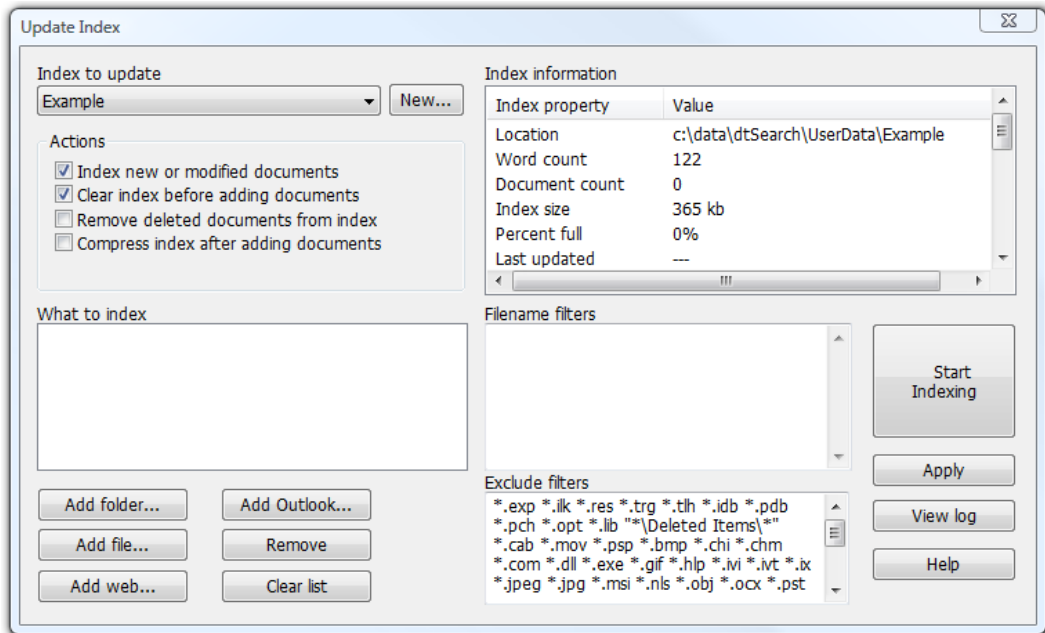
Update Index

Index to update

Example

New...

Actions

Index new or modified documents
Clear index before adding documents
Remove deleted documents from index
Compress index after adding documents

Index information

| Index property | Value |
|---|---|
| Location | c:\data\dtSearch\UserData\Example |
| Word count | 122 |
| Document count | 0 |
| Index size | 365 kb |
| Percent full | 0% |
| Last updated | --- |

What to index

Filename filters

Start Indexing

Exclude filters

*.exp *.ilk *.res *.trg *.tlh *.idb *.pdb *.pch *.opt *.lib "*\Deleted Items\*" *.cab *.mov *.psp *.bmp *.chi *.chm *.com *.dll *.exe *.gif *.hlp *.ivi *.ivt *.ix *.jpeg *.jpg *.msi *.nls *.obj *.ocx *.pst

Apply

View log

Help

Add folder...

Add Outlook...

Add file...

Remove

Add web...

Clear list